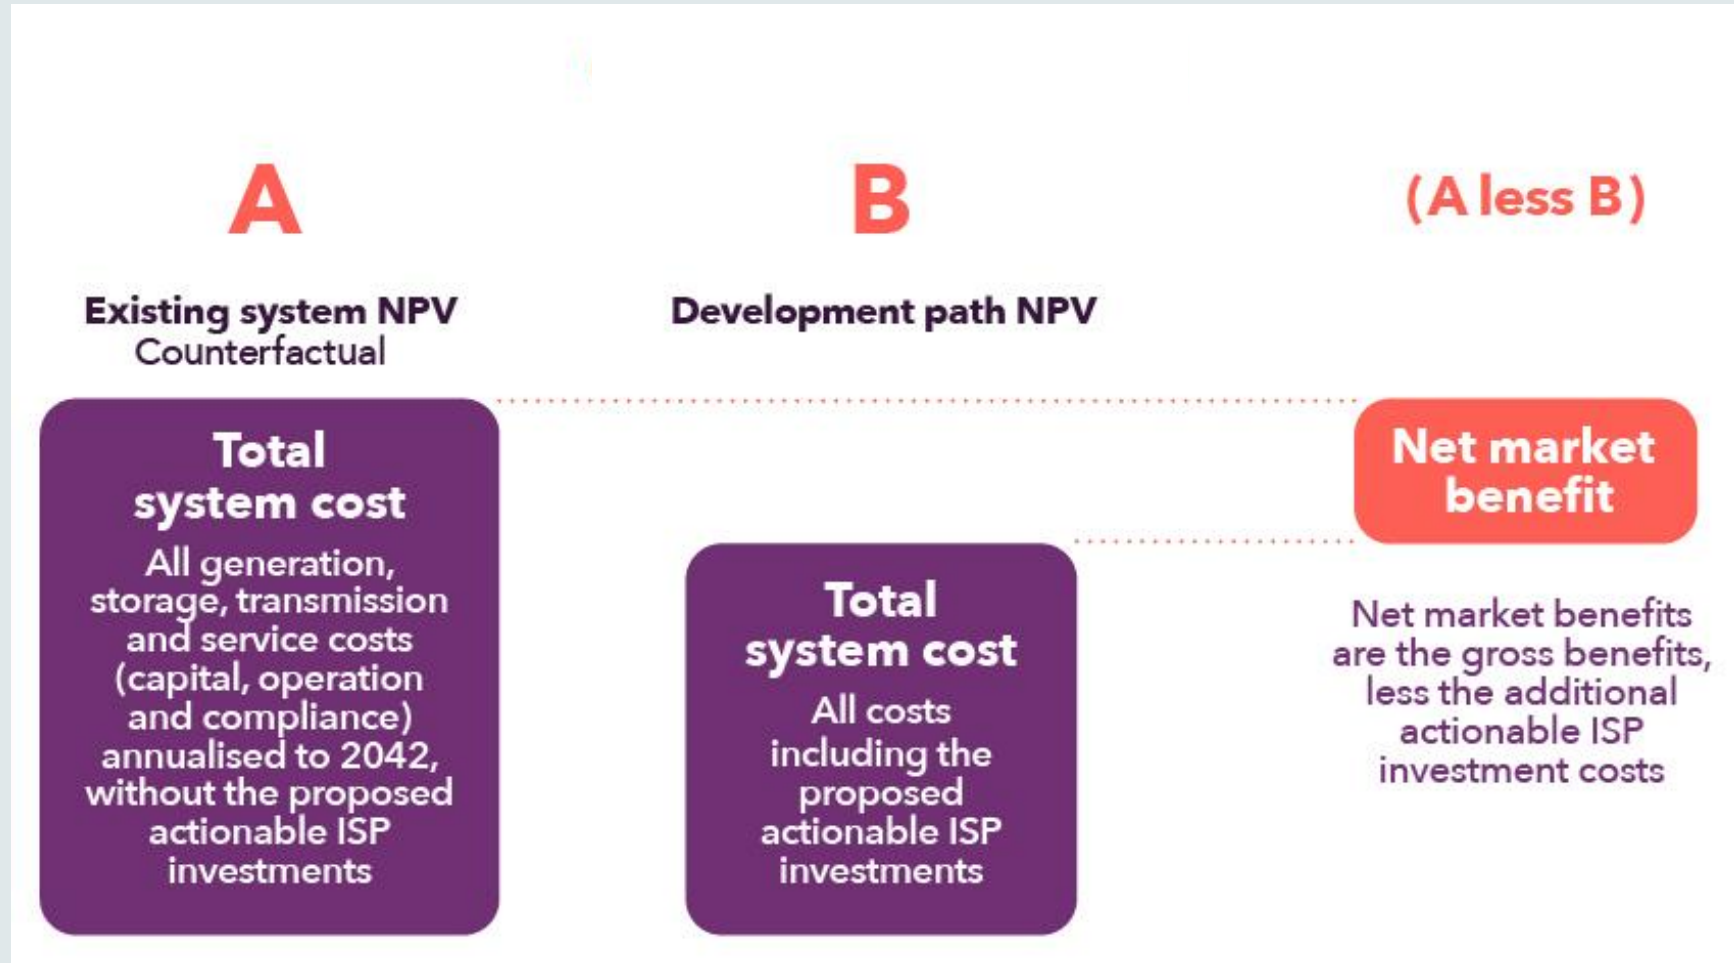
A

Existing system NPV
Counterfactual

Total system cost

All generation, storage, transmission and service costs (capital, operation and compliance) annualised to 2042, without the proposed actionable ISP investments

B

Development path NPV

Total system cost

All costs including the proposed actionable ISP investments

(A less B)

Net market benefit

Net market benefits are the gross benefits, less the additional actionable ISP investment costs